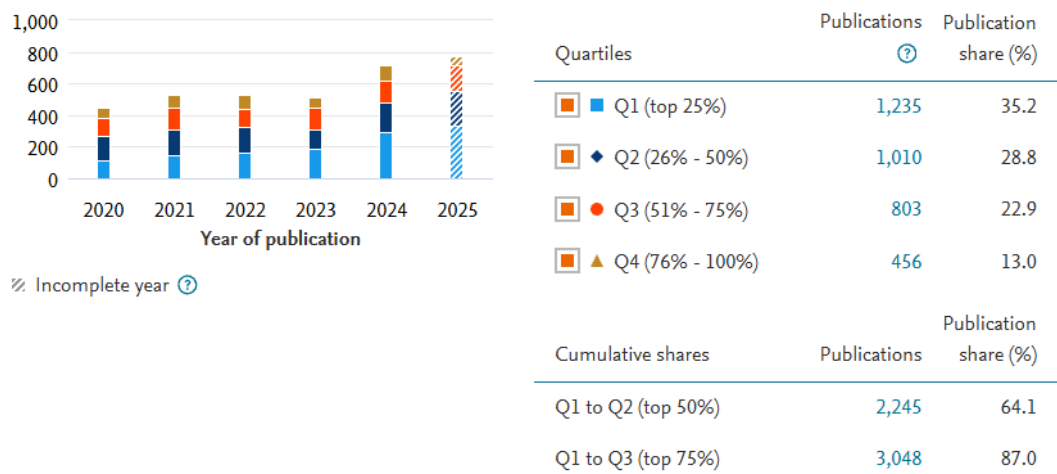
1,000
800
600
400
200
0
2020 2021 2022 2023 2024 2025
Year of publication

Incomplete year ?

| Quartiles | Publications ? | Publication share (%) |
|---|---|---|
| Q1 (top 25%) | 1,235 | 35.2 |
| Q2 (26% - 50%) | 1,010 | 28.8 |
| Q3 (51% - 75%) | 803 | 22.9 |
| Q4 (76% - 100%) | 456 | 13.0 |

| Cumulative shares | Publications | Publication share (%) |
|---|---|---|
| Q1 to Q2 (top 50%) | 2,245 | 64.1 |
| Q1 to Q3 (top 75%) | 3,048 | 87.0 |